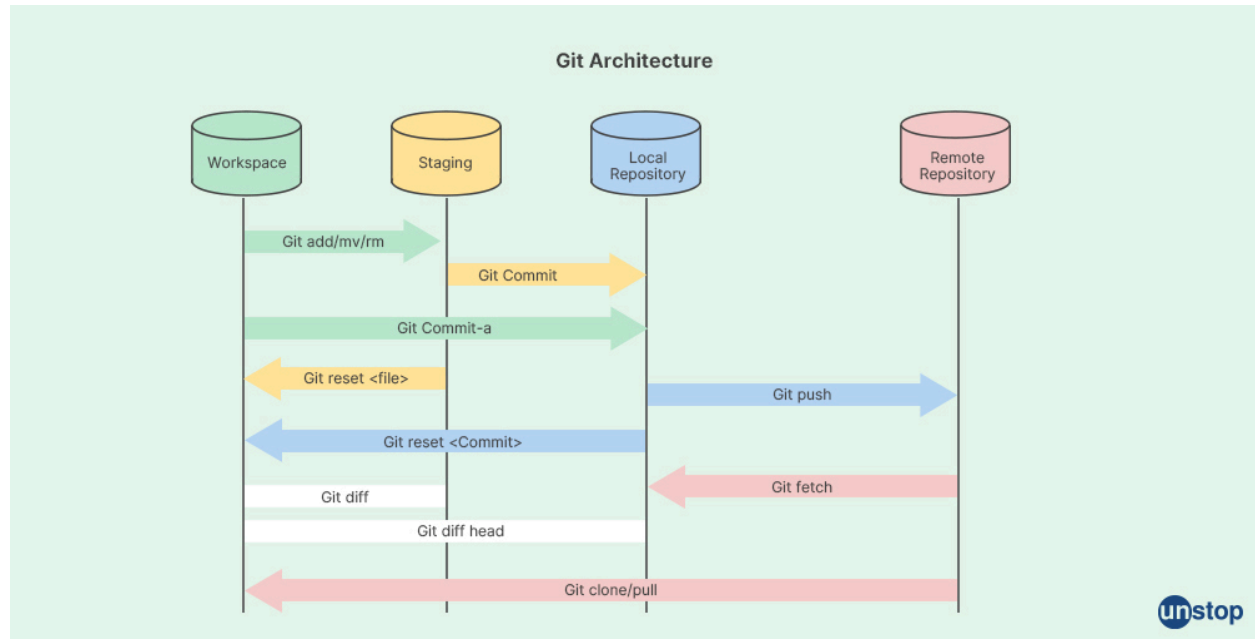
Git Architecture

Workspace

Staging

Local Repository

Remote Repository

Git add/mv/rm

Git Commit

Git Commit-a

Git reset <file>

Git push

Git reset <Commit>

Git fetch

Git diff

Git diff head

Git clone/pull

unstop